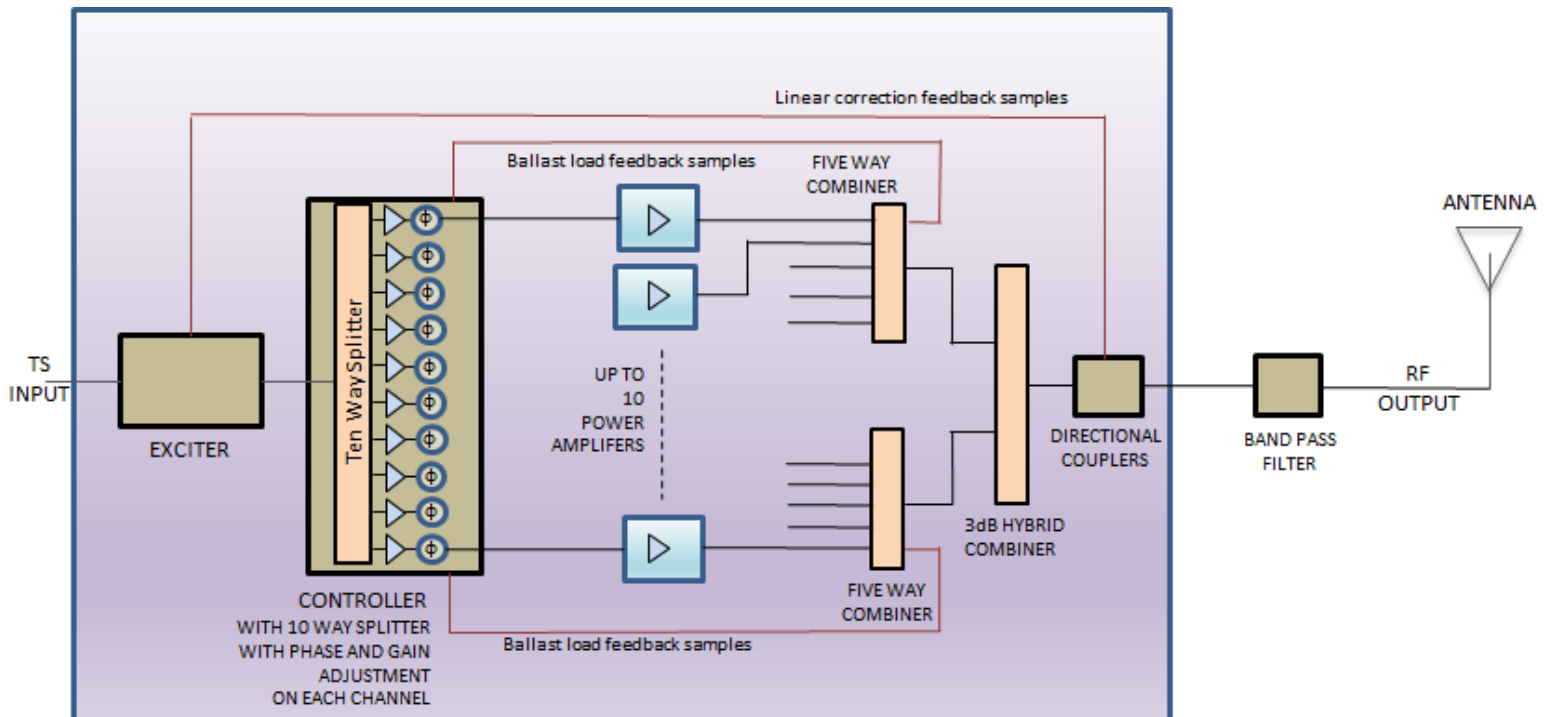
Linear correction feedback samples

Ballast load feedback samples

FIVE WAY COMBINER

ANTENNA

TS INPUT

EXCITER

Ten Way Splitter

$\Phi$
$\Phi$
$\Phi$
$\Phi$
$\Phi$
$\Phi$
$\Phi$
$\Phi$
$\Phi$
$\Phi$

UP TO 10 POWER AMPLIFERS

DIRECTIONAL COUPLERS

BAND PASS FILTER

RF OUTPUT

3dB HYBRID COMBINER

FIVE WAY COMBINER

CONTROLLER
WITH 10 WAY SPLITTER WITH PHASE AND GAIN ADJUSTMENT ON EACH CHANNEL

Ballast load feedback samples